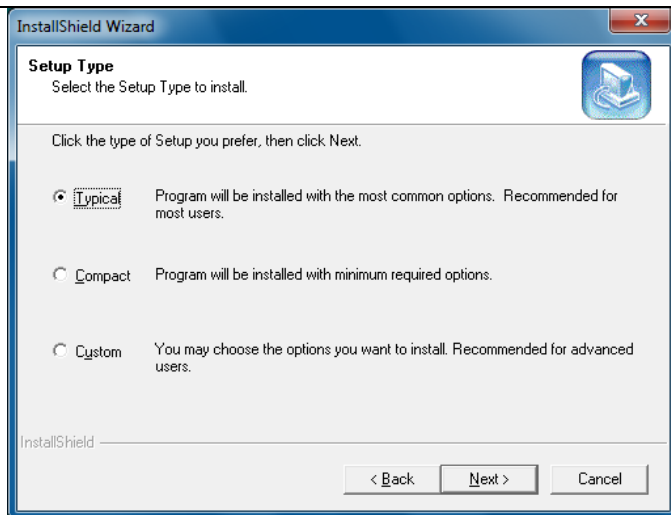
InstallShield Wizard

Setup Type
Select the Setup Type to install.

Click the type of Setup you prefer, then click Next.

Typical Program will be installed with the most common options. Recommended for most users.

Compact Program will be installed with minimum required options.

Custom You may choose the options you want to install. Recommended for advanced users.

InstallShield

< Back Next > Cancel